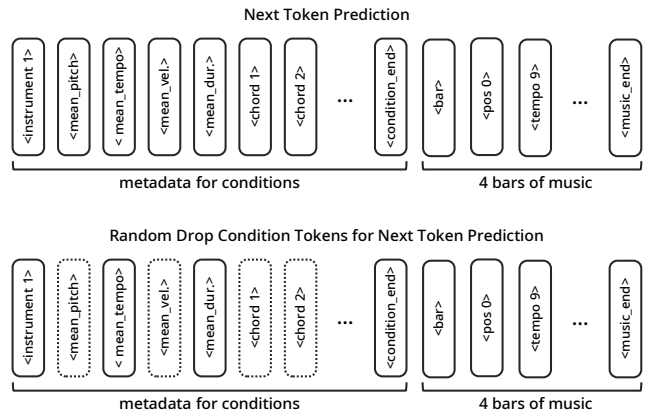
Next Token Prediction

<instrument 1>
<mean_pitch>
< mean_tempo>
<mean_vel.>
<mean_dur.>
<chord 1>
<chord 2>
...
<condition_end>
<bar>
<pos 0>
<tempo 9>
...
<music_end>

metadata for conditions

4 bars of music

Random Drop Condition Tokens for Next Token Prediction

<instrument 1>
<mean_pitch>
< mean_tempo>
<mean_vel.>
<mean_dur.>
<chord 1>
<chord 2>
...
<condition_end>
<bar>
<pos 0>
<tempo 9>
...
<music_end>

metadata for conditions

4 bars of music